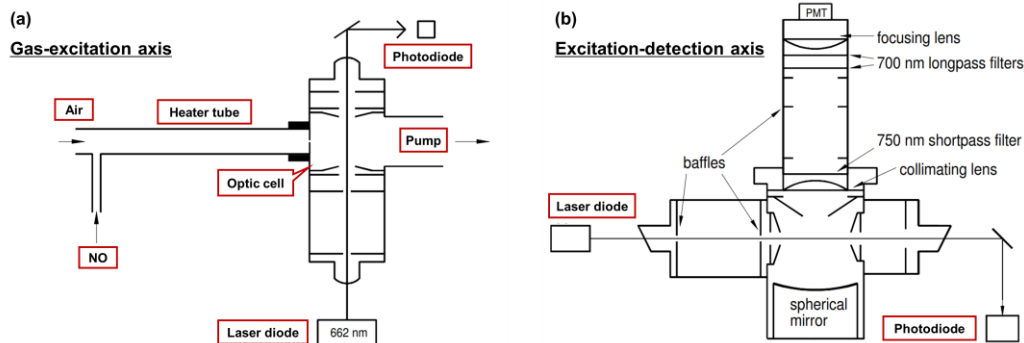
(a)

Gas-excitation axis

Photodiode

Air

Heater tube

Pump

Optic cell

NO

Laser diode

662 nm

(b)

Excitation-detection axis

PMT

focusing lens

700 nm longpass filters

750 nm shortpass filter

baffles

collimating lens

Laser diode

spherical mirror

Photodiode